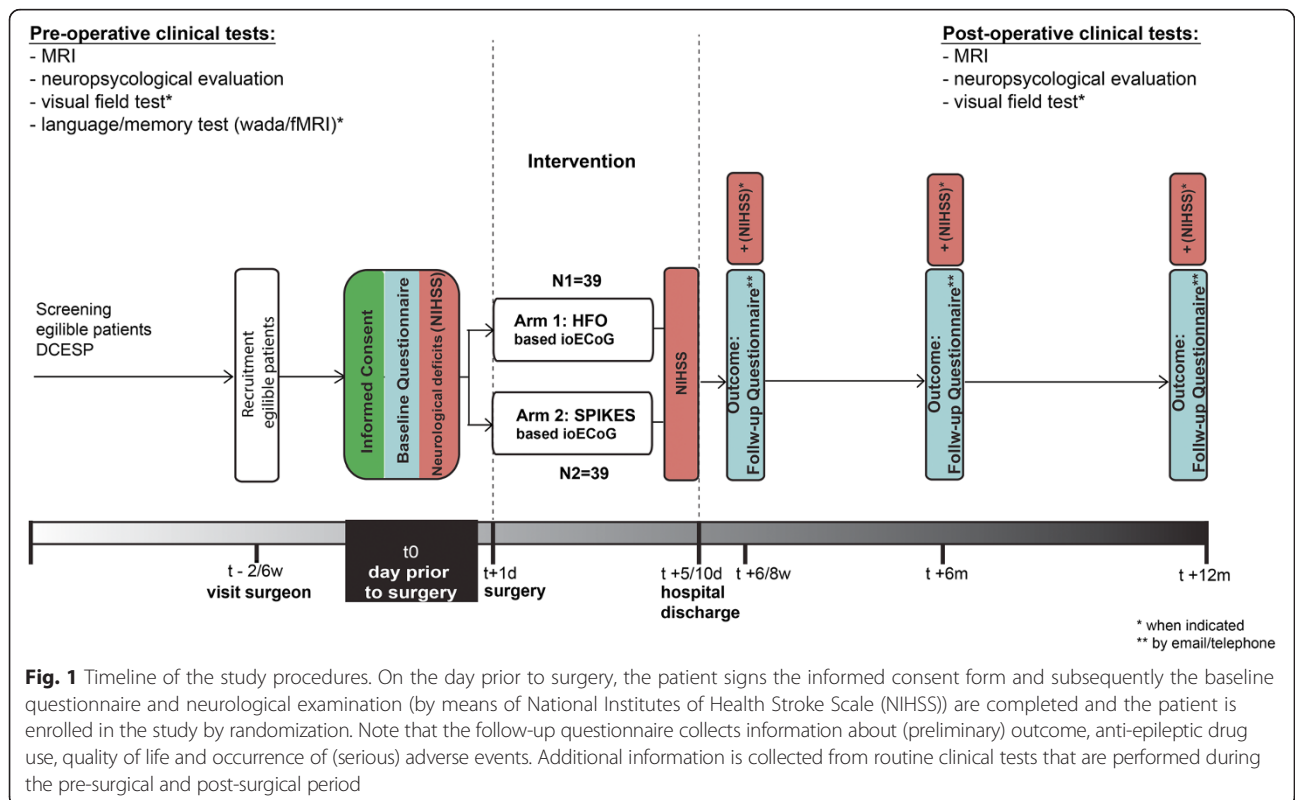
Pre-operative clinical tests:
- MRI
- neuropsycological evaluation
- visual field test*
- language/memory test (wada/fMRI)*

Post-operative clinical tests:
- MRI
- neuropsycological evaluation
- visual field test*

Intervention

Screening egilible patients DCESP

Recruitment egilible patients

Informed Consent

Baseline Questionnaire

Neurological deficits (NIHSS)

N1=39

Arm 1: HFO based ioECoG

Arm 2: SPIKES based ioECoG

N2=39

NIHSS

+ (NIHSS)*

Outcome: Follw-up Questionnaire**

+ (NIHSS)*

Outcome: Follw-up Questionnaire**

+ (NIHSS)*

Outcome: Follw-up Questionnaire**

t - 2/6w
visit surgeon

t0
day prior to surgery

t+1d
surgery

t +5/10d
hospital discharge

t +6/8w

t +6m

t +12m

* when indicated
** by email/telephone

Fig. 1 Timeline of the study procedures. On the day prior to surgery, the patient signs the informed consent form and subsequently the baseline questionnaire and neurological examination (by means of National Institutes of Health Stroke Scale (NIHSS)) are completed and the patient is enrolled in the study by randomization. Note that the follow-up questionnaire collects information about (preliminary) outcome, anti-epileptic drug use, quality of life and occurrence of (serious) adverse events. Additional information is collected from routine clinical tests that are performed during the pre-surgical and post-surgical period